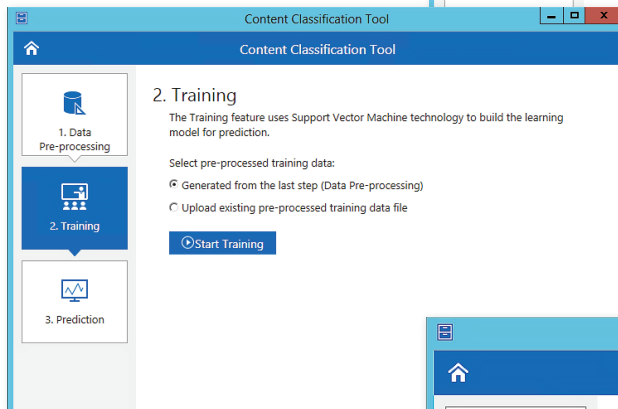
Content Classification Tool

Content Classification Tool

1. Data Pre-processing

2. Training

3. Prediction

2. Training

The Training feature uses Support Vector Machine technology to build the learning model for prediction.

Select pre-processed training data:

Generated from the last step (Data Pre-processing)

Upload existing pre-processed training data file

Start Training